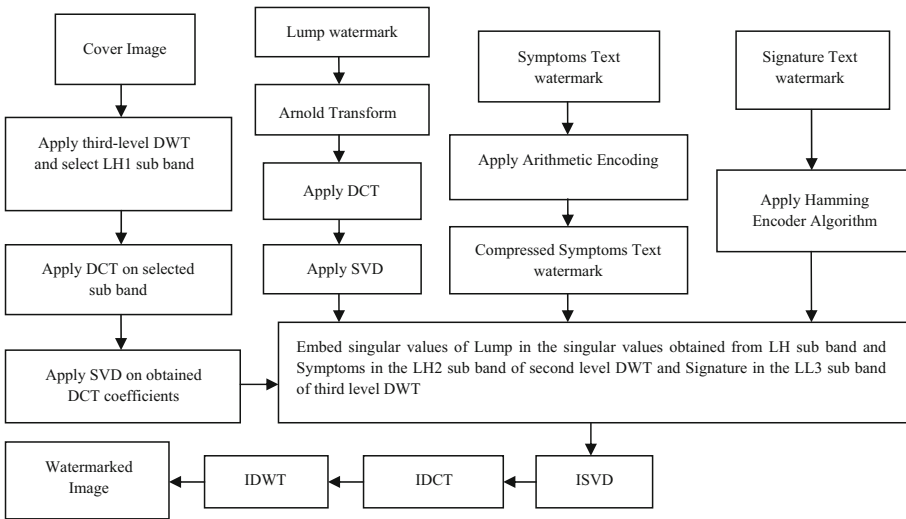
Cover Image

Apply third-level DWT and select LH1 sub band

Apply DCT on selected sub band

Apply SVD on obtained DCT coefficients

Lump watermark

Arnold Transform

Apply DCT

Apply SVD

Symptoms Text watermark

Apply Arithmetic Encoding

Compressed Symptoms Text watermark

Signature Text watermark

Apply Hamming Encoder Algorithm

Embed singular values of Lump in the singular values obtained from LH sub band and Symptoms in the LH2 sub band of second level DWT and Signature in the LL3 sub band of third level DWT

ISVD

IDCT

IDWT

Watermarked Image